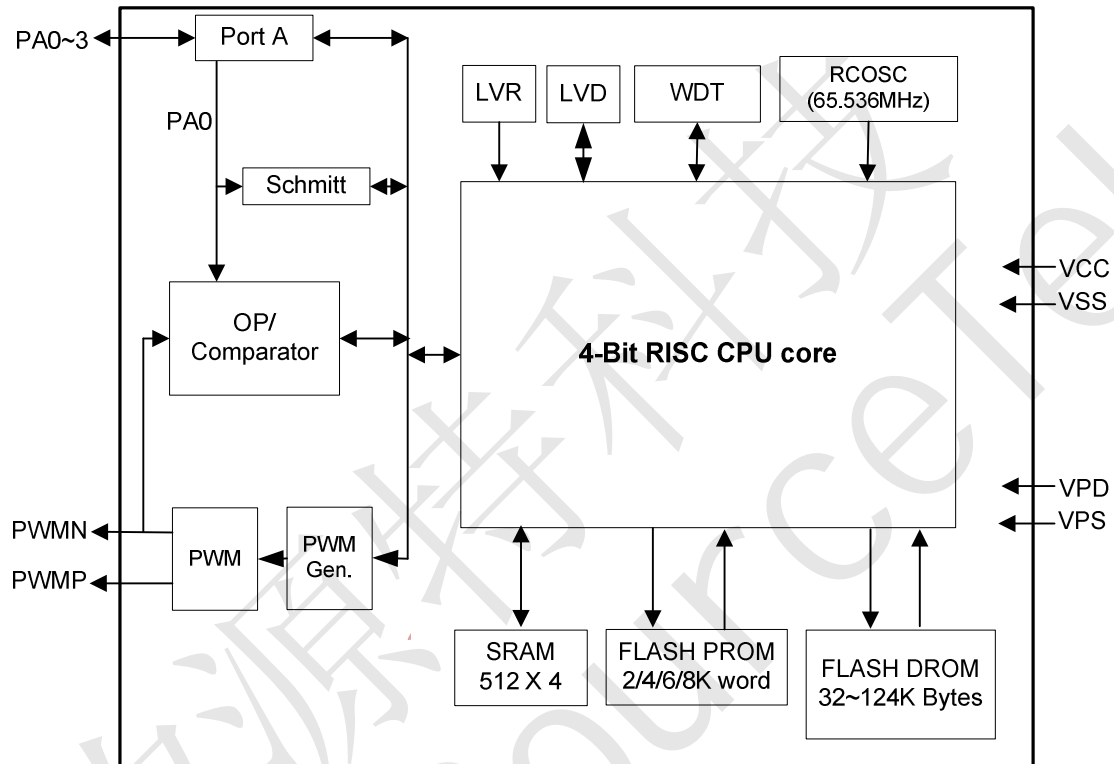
PA0~3
Port A
PA0
Schmitt
OP/
Comparator
LVR
LVD
WDT
RCOSC
(65.536MHz)
4-Bit RISC CPU core
VCC
VSS
VPD
VPS
PWMN
PWMP
PWM
PWM
Gen.
SRAM
512 X 4
FLASH PROM
2/4/6/8K word
FLASH DROM
32~124K Bytes
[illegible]科技 Source Te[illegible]